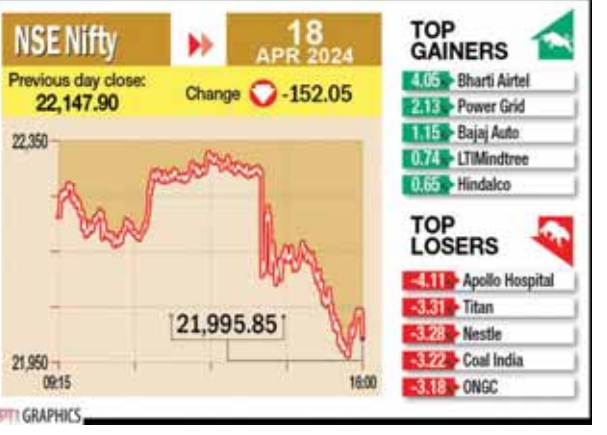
NSE Nifty

18 APR 2024

Previous day close: 22,147.90

Change -152.05

22,350

21,995.85

21,950

09:15

16:00

TOP GAINERS

| | |
|---|---|
| 4.05 | Bharti Airtel |
| 2.13 | Power Grid |
| 1.15 | Bajaj Auto |
| 0.74 | LTIMindtree |
| 0.65 | Hindalco |

TOP LOSERS

| | |
|---|---|
| -4.11 | Apollo Hospital |
| -3.31 | Titan |
| -3.28 | Nestle |
| -3.22 | Coal India |
| -3.18 | ONGC |

PTI GRAPHICS